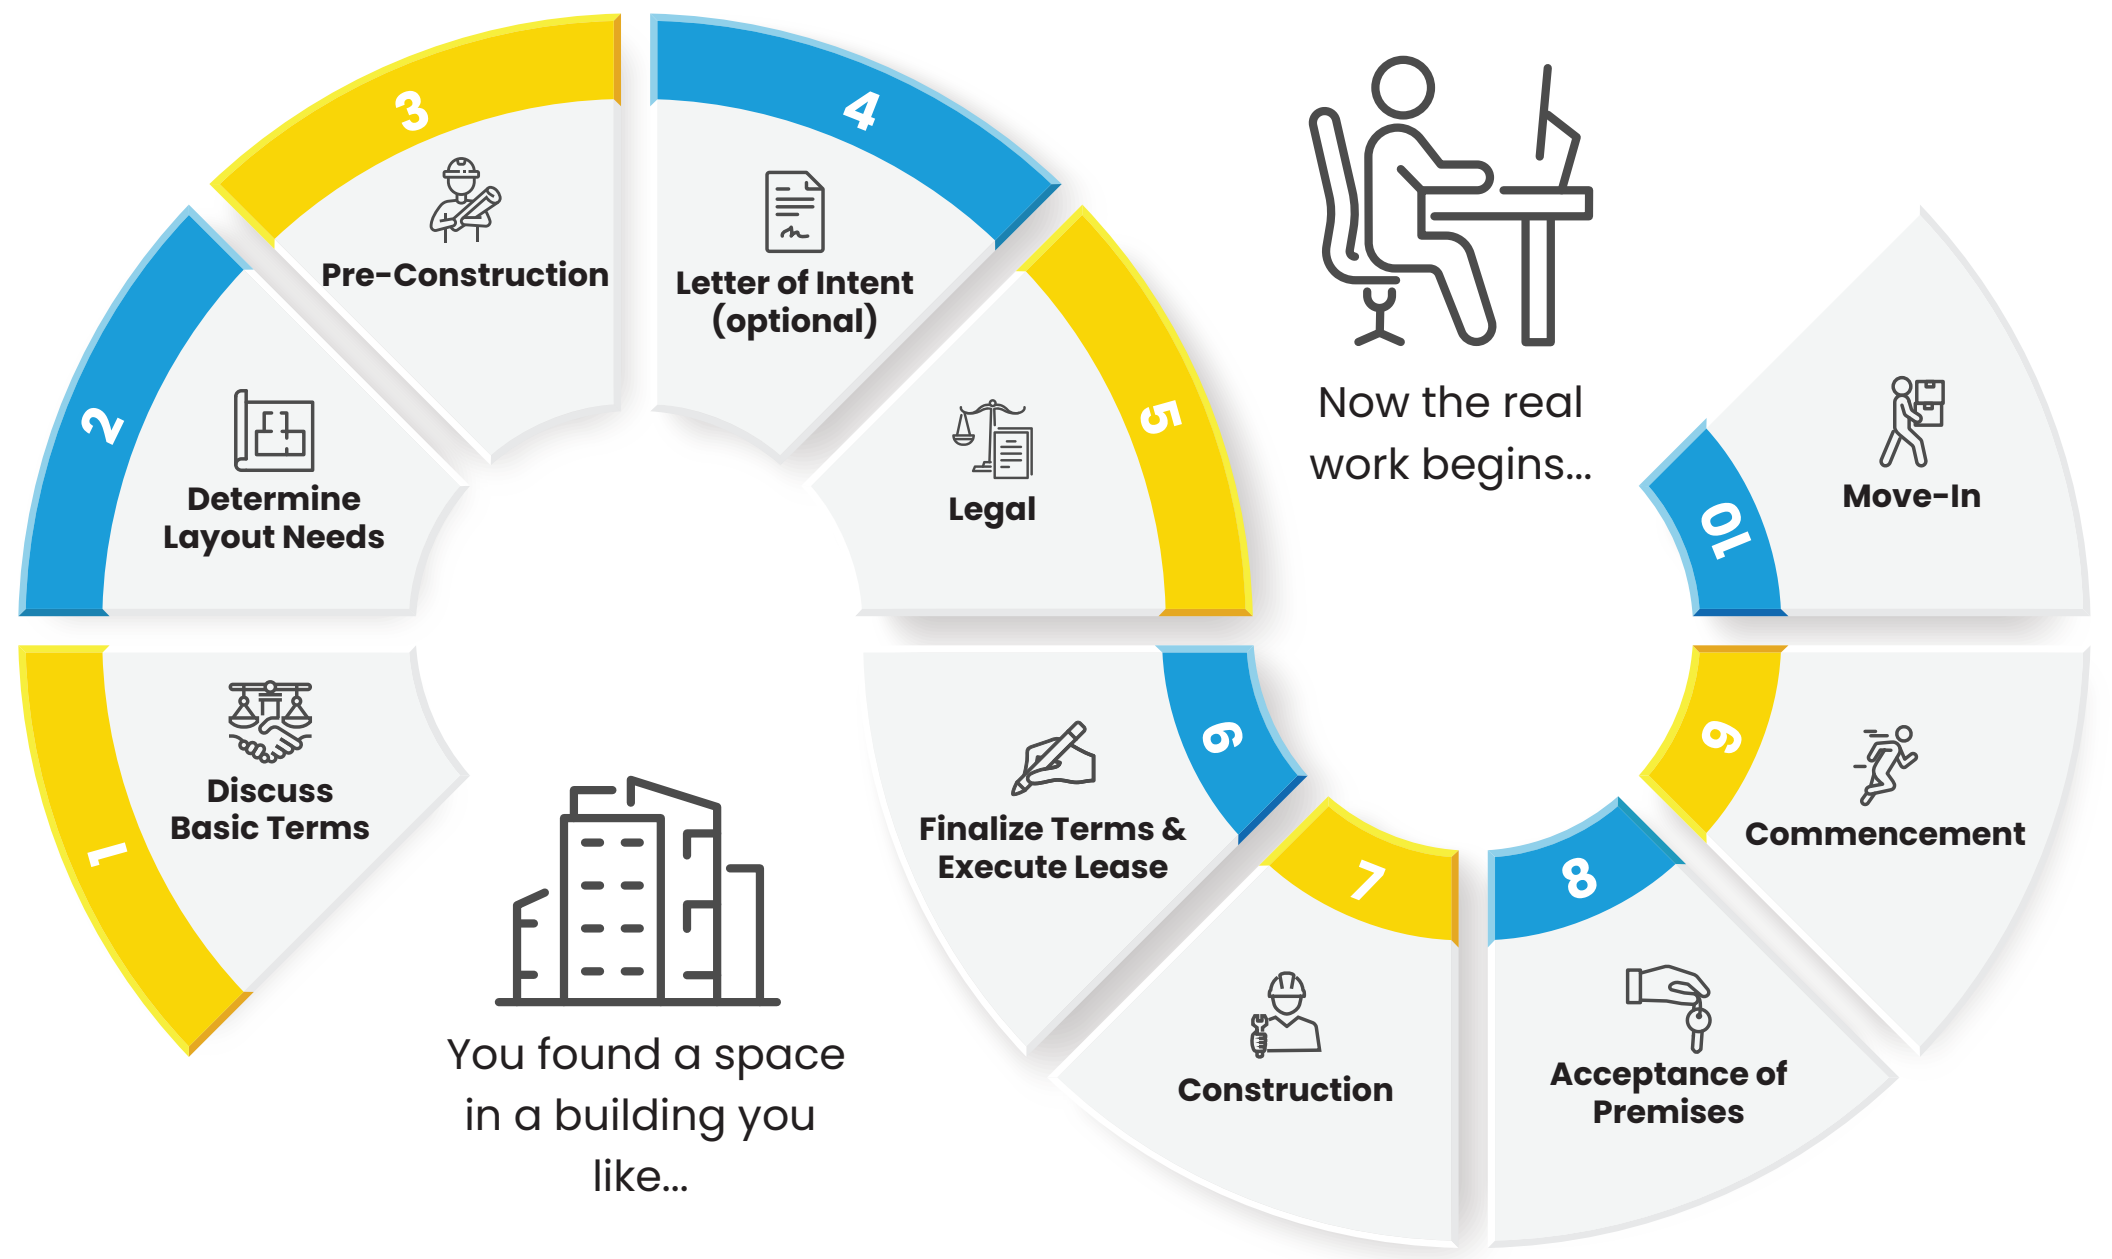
3

Pre-Construction

4

Letter of Intent (optional)

Now the real work begins...

2

Determine Layout Needs

5

Legal

10

Move-In

1

Discuss Basic Terms

6

Finalize Terms & Execute Lease

9

Commencement

7

Construction

8

Acceptance of Premises

You found a space in a building you like...